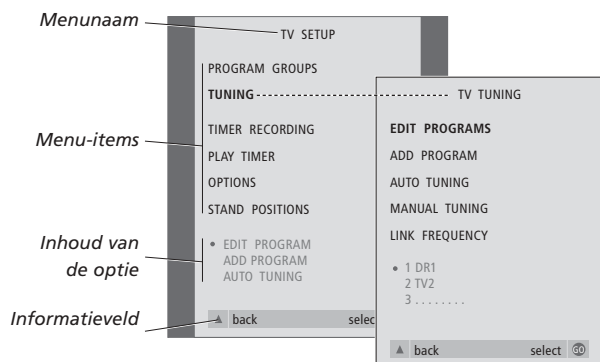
Menunaam

Menu-items

Inhoud van de optie

Informatieveld

TV SETUP

PROGRAM GROUPS
TUNING
TIMER RECORDING
PLAY TIMER
OPTIONS
STAND POSITIONS

• EDIT PROGRAM
ADD PROGRAM
AUTO TUNING

▲ back select

TV TUNING

EDIT PROGRAMS
ADD PROGRAM
AUTO TUNING
MANUAL TUNING
LINK FREQUENCY

• 1 DR1
2 TV2
3 . . . . . . . .

▲ back select GO